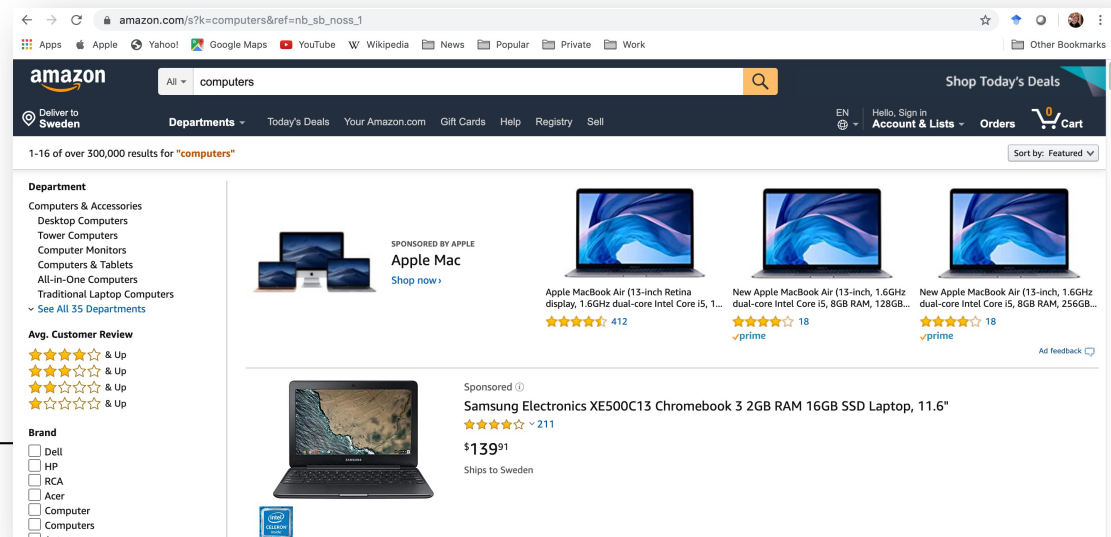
amazon.com/s?k=computers&ref=nb_sb_noss_1

Apps Apple Yahoo! Google Maps YouTube Wikipedia News Popular Private Work Other Bookmarks

amazon All computers Shop Today's Deals

Deliver to Sweden Departments Today's Deals Your Amazon.com Gift Cards Help Registry Sell EN Hello, Sign in Account & Lists Orders 0 Cart

1-16 of over 300,000 results for "computers" Sort by: Featured

Department
Computers & Accessories
Desktop Computers
Tower Computers
Computer Monitors
Computers & Tablets
All-in-One Computers
Traditional Laptop Computers
See All 35 Departments

Avg. Customer Review
& Up
& Up
& Up
& Up

Brand
Dell
HP
RCA
Acer
Computer
Computers

SPONSORED BY APPLE
Apple Mac
Shop now ›

Apple MacBook Air (13-inch Retina display, 1.6GHz dual-core Intel Core i5, 1...
412

New Apple MacBook Air (13-inch, 1.6GHz dual-core Intel Core i5, 8GB RAM, 128GB...
18
prime

New Apple MacBook Air (13-inch, 1.6GHz dual-core Intel Core i5, 8GB RAM, 256GB...
18
prime

Ad feedback

Sponsored
Samsung Electronics XE500C13 Chromebook 3 2GB RAM 16GB SSD Laptop, 11.6"
211
$139^{91}
Ships to Sweden